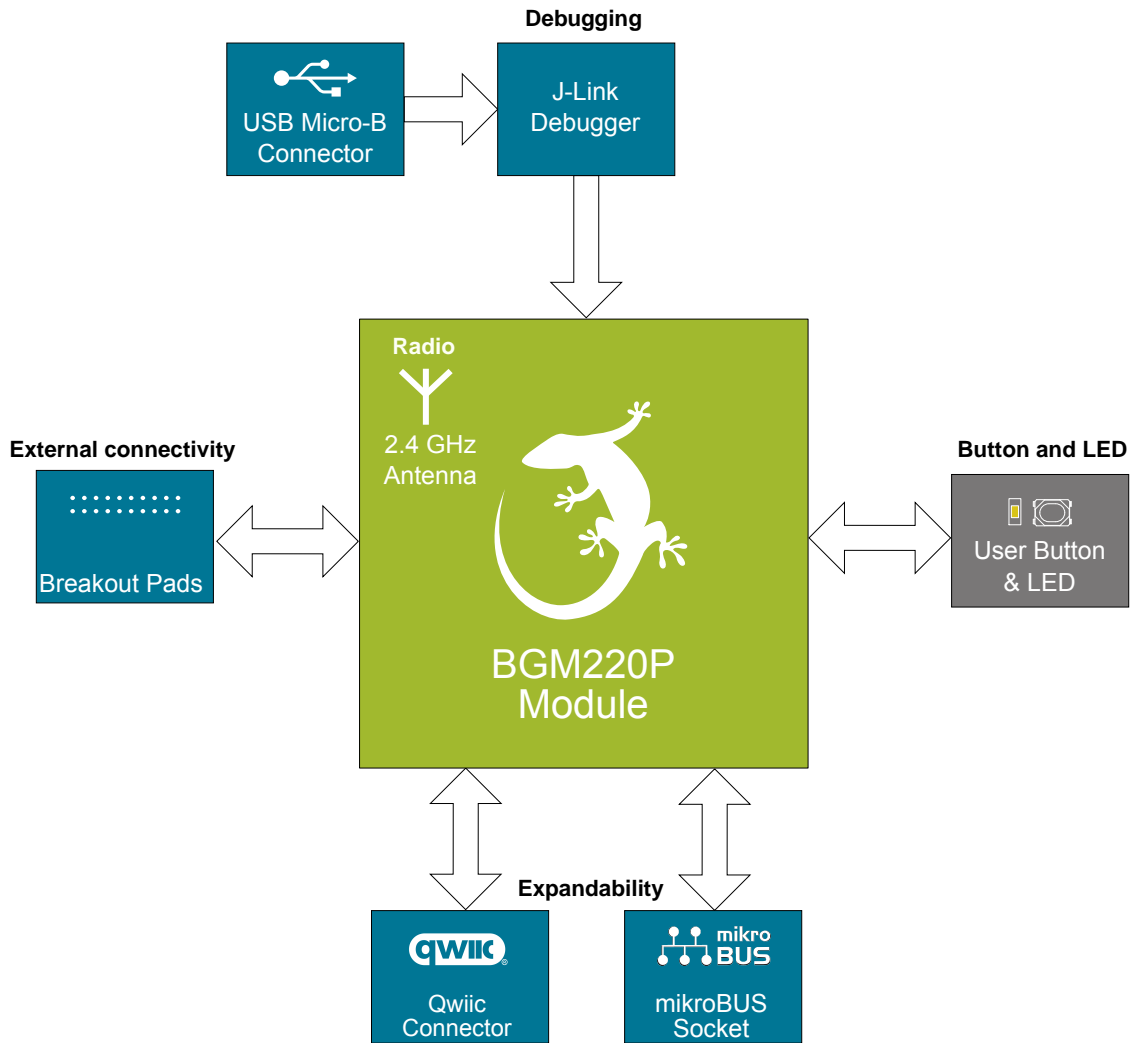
Debugging

USB Micro-B Connector

J-Link Debugger

Radio

2.4 GHz Antenna

External connectivity

Breakout Pads

BGM220P Module

Button and LED

User Button & LED

Expandability

qwiic

Qwiic Connector

mikro BUS

mikroBUS Socket